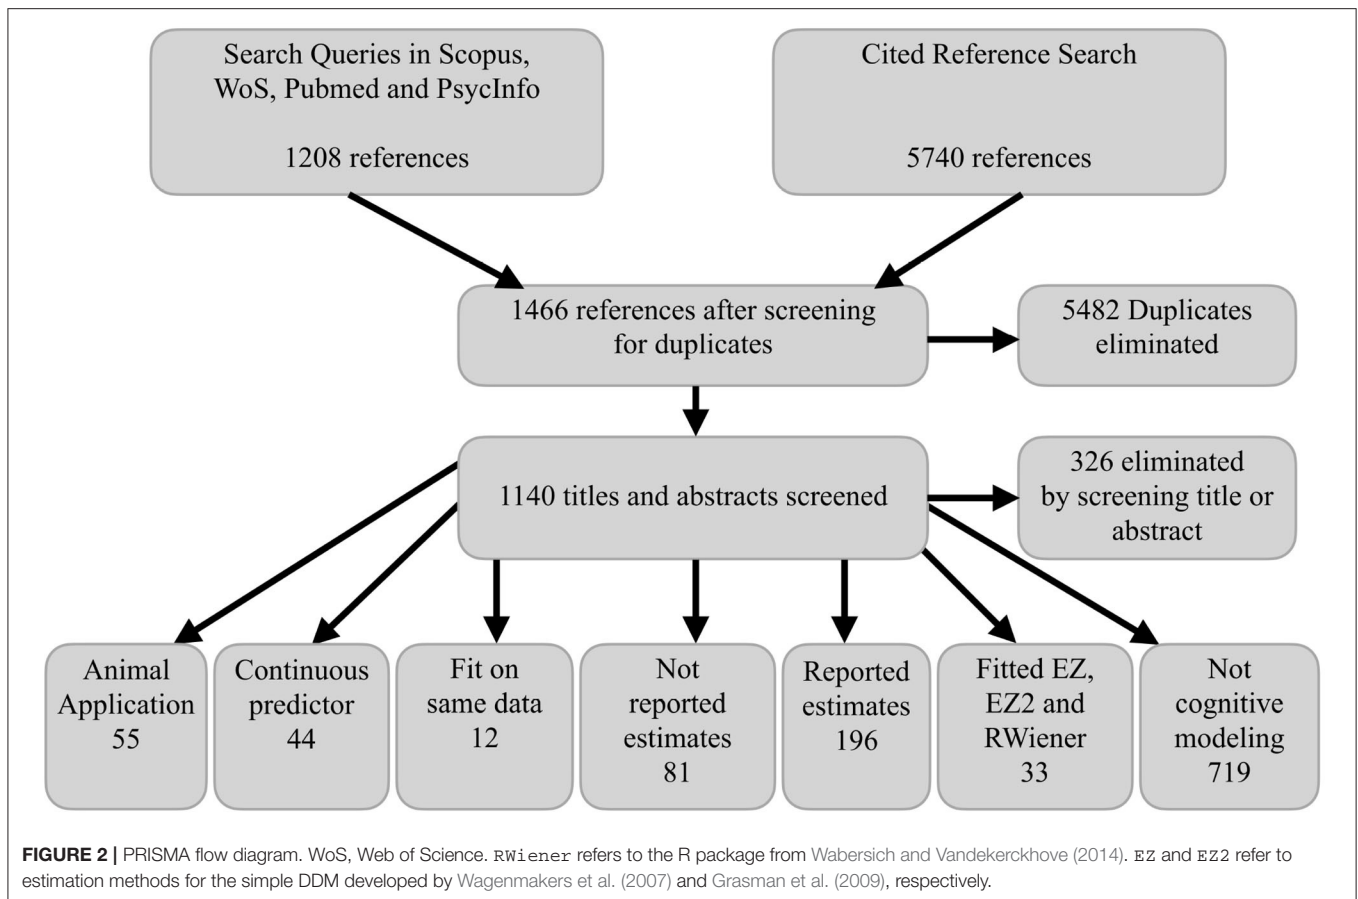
Search Queries in Scopus, WoS, Pubmed and PsycInfo

1208 references

Cited Reference Search

5740 references

1466 references after screening for duplicates

5482 Duplicates eliminated

1140 titles and abstracts screened

326 eliminated by screening title or abstract

Animal Application 55

Continuous predictor 44

Fit on same data 12

Not reported estimates 81

Reported estimates 196

Fitted EZ, EZ2 and RWiener 33

Not cognitive modeling 719

FIGURE 2 | PRISMA flow diagram. WoS, Web of Science. RWiener refers to the R package from Wabersich and Vandekerckhove (2014). EZ and EZ2 refer to estimation methods for the simple DDM developed by Wagenmakers et al. (2007) and Grasman et al. (2009), respectively.